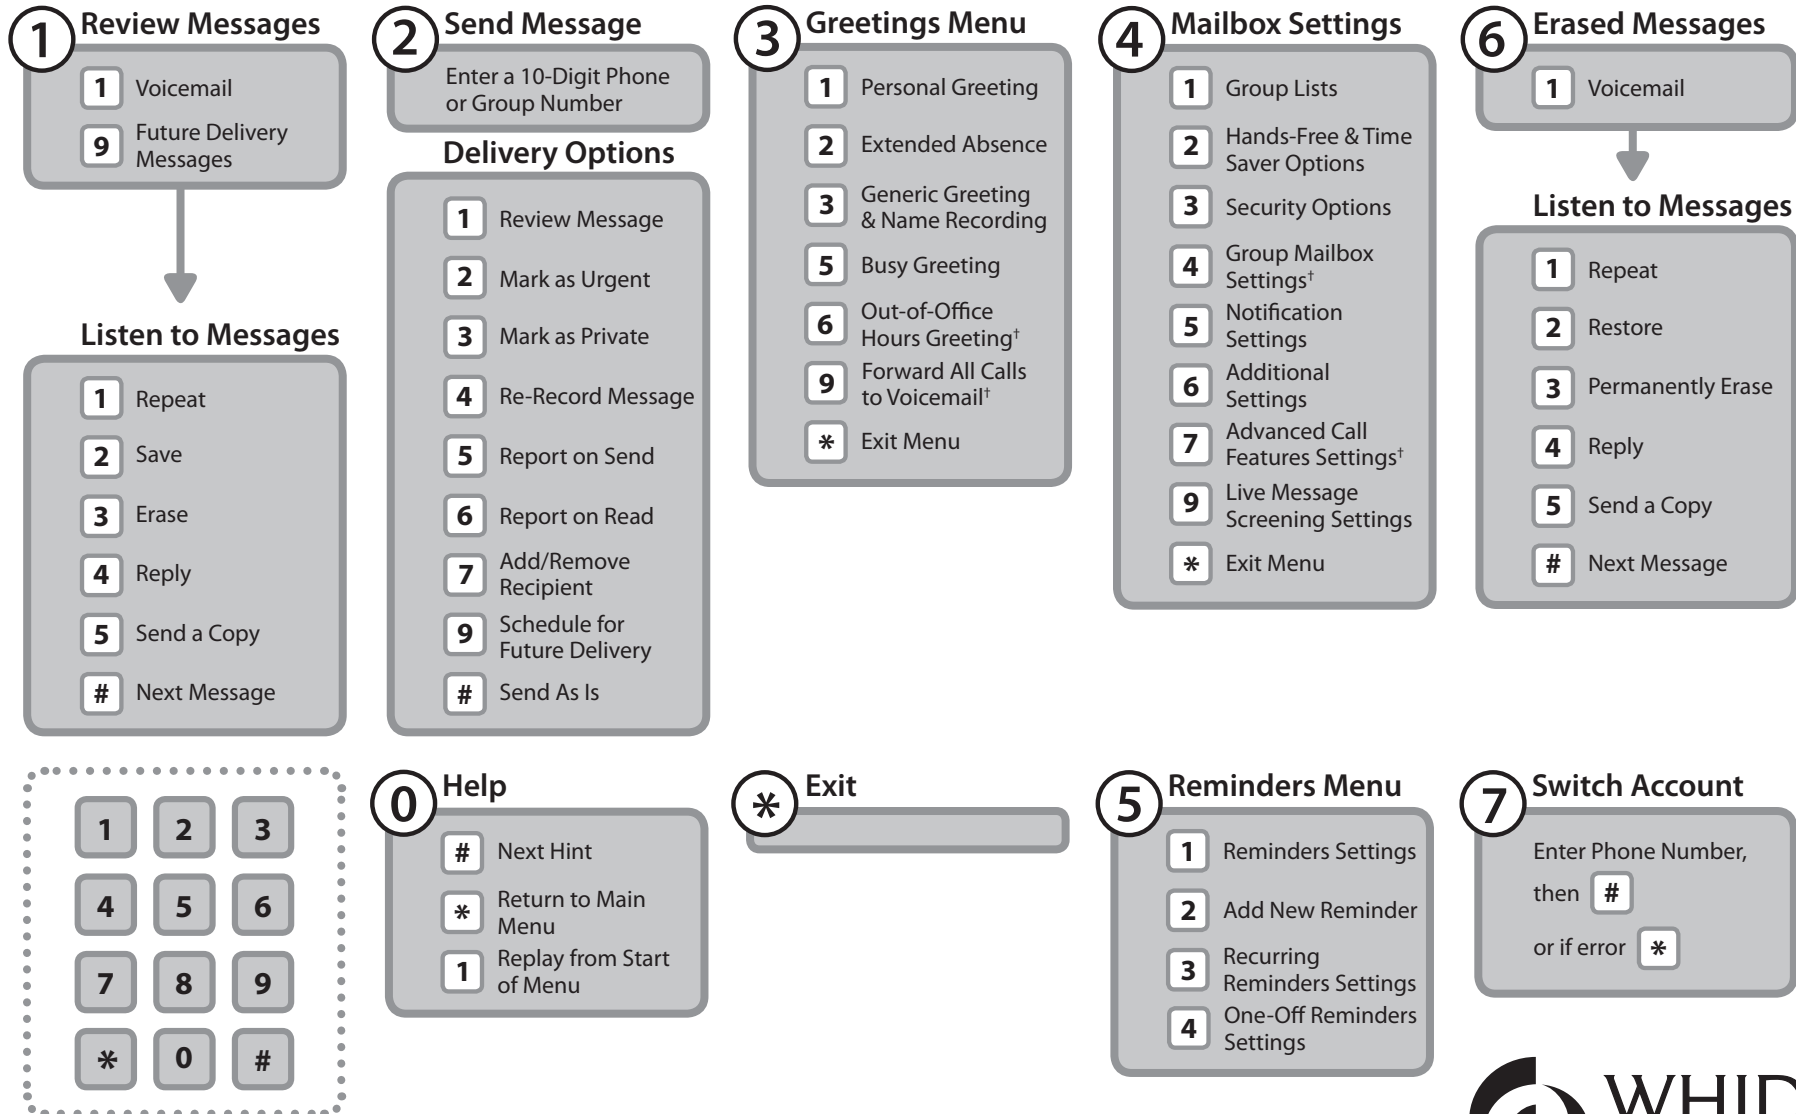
1 Review Messages

1 Voicemail
9 Future Delivery Messages

Listen to Messages

1 Repeat
2 Save
3 Erase
4 Reply
5 Send a Copy
# Next Message

2 Send Message

Enter a 10-Digit Phone or Group Number

Delivery Options

1 Review Message
2 Mark as Urgent
3 Mark as Private
4 Re-Record Message
5 Report on Send
6 Report on Read
7 Add/Remove Recipient
9 Schedule for Future Delivery
# Send As Is

3 Greetings Menu

1 Personal Greeting
2 Extended Absence
3 Generic Greeting & Name Recording
5 Busy Greeting
6 Out-of-Office Hours Greeting†
9 Forward All Calls to Voicemail†
* Exit Menu

4 Mailbox Settings

1 Group Lists
2 Hands-Free & Time Saver Options
3 Security Options
4 Group Mailbox Settings†
5 Notification Settings
6 Additional Settings
7 Advanced Call Features Settings†
9 Live Message Screening Settings
* Exit Menu

6 Erased Messages

1 Voicemail

Listen to Messages

1 Repeat
2 Restore
3 Permanently Erase
4 Reply
5 Send a Copy
# Next Message

1 2 3
4 5 6
7 8 9
* 0 #

0 Help

# Next Hint
* Return to Main Menu
1 Replay from Start of Menu

* Exit

5 Reminders Menu

1 Reminders Settings
2 Add New Reminder
3 Recurring Reminders Settings
4 One-Off Reminders Settings

7 Switch Account

Enter Phone Number, then #
or if error *

WHID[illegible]